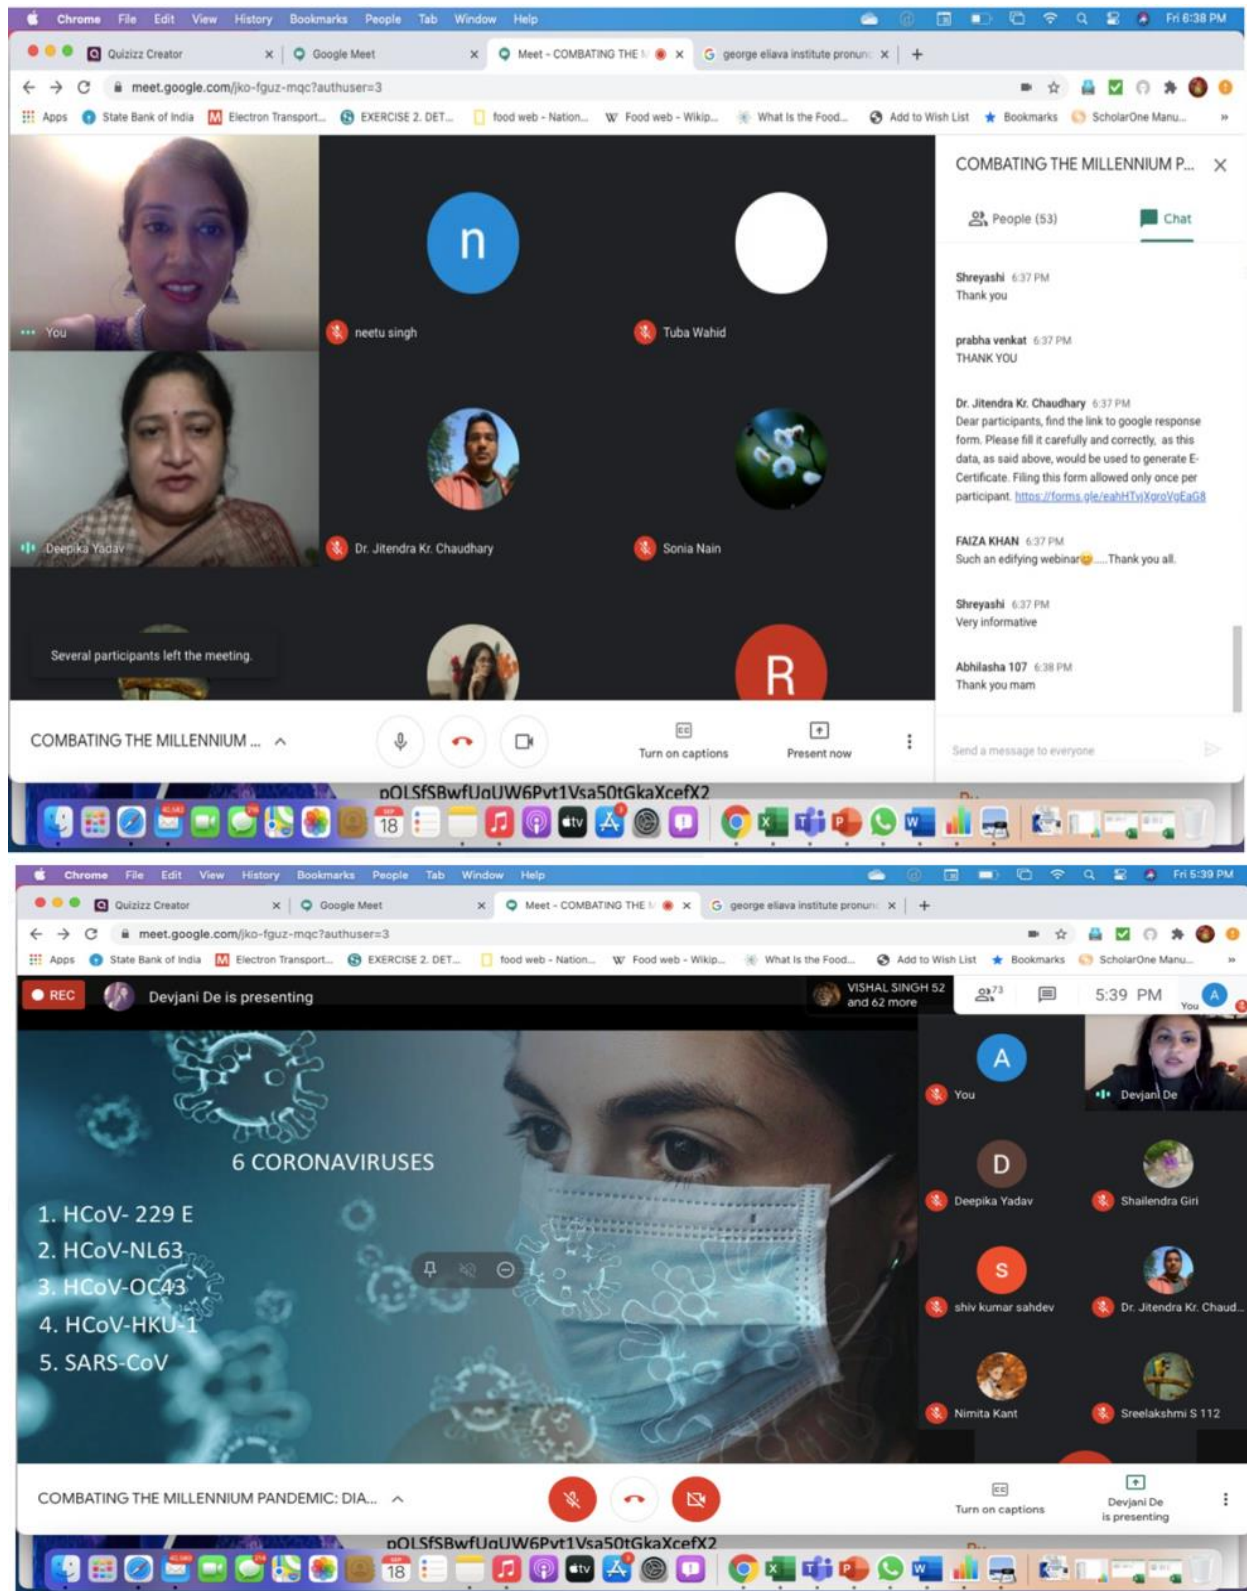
Chrome File Edit View History Bookmarks People Tab Window Help Fri 6:38 PM

Quizizz Creator | Google Meet | Meet - COMBATING THE | george eliava institute pronun

meet.google.com/jko-fguz-mqc?authuser=3

Apps State Bank of India Electron Transport... EXERCISE 2. DET... food web - Nation... Food web - Wikip... What Is the Food... Add to Wish List Bookmarks ScholarOne Manu...

You

n

neetu singh

Tuba Wahid

Deepika Yadav

Dr. Jitendra Kr. Chaudhary

Sonia Nain

Several participants left the meeting.

R

COMBATING THE MILLENNIUM ...

Turn on captions

Present now

COMBATING THE MILLENNIUM P...

People (53)

Chat

Shreyashi 6:37 PM
Thank you

prabha venkat 6:37 PM
THANK YOU

Dr. Jitendra Kr. Chaudhary 6:37 PM
Dear participants, find the link to google response form. Please fill it carefully and correctly, as this data, as said above, would be used to generate E-Certificate. Filing this form allowed only once per participant. https://forms.gle/eahHTyjXgroVgEaG8

FAIZA KHAN 6:37 PM
Such an edifying webinar.....Thank you all.

Shreyashi 6:37 PM
Very informative

Abhilasha 107 6:38 PM
Thank you mam

Send a message to everyone

pOLSfSBwfUqUW6Pvt1Vsa50tGkaXcefX2

18

Chrome File Edit View History Bookmarks People Tab Window Help Fri 6:39 PM

Quizizz Creator | Google Meet | Meet - COMBATING THE | george eliava institute pronun

meet.google.com/jko-fguz-mqc?authuser=3

Apps State Bank of India Electron Transport... EXERCISE 2. DET... food web - Nation... Food web - Wikip... What Is the Food... Add to Wish List Bookmarks ScholarOne Manu...

REC

Devjani De is presenting

VISHAL SINGH 52 and 62 more

73

5:39 PM

You

6 CORONAVIRUSES

1. HCoV- 229 E
2. HCoV-NL63
3. HCoV-OC43
4. HCoV-HKU-1
5. SARS-CoV

A

You

Devjani De

D

Deepika Yadav

Shailendra Giri

S

shiv kumar sahdev

Dr. Jitendra Kr. Chaud...

Nimita Kant

Sreelakshmi S 112

COMBATING THE MILLENNIUM PANDEMIC: DIA...

Turn on captions

Devjani De is presenting

pOLSfSBwfUqUW6Pvt1Vsa50tGkaXcefX2

18